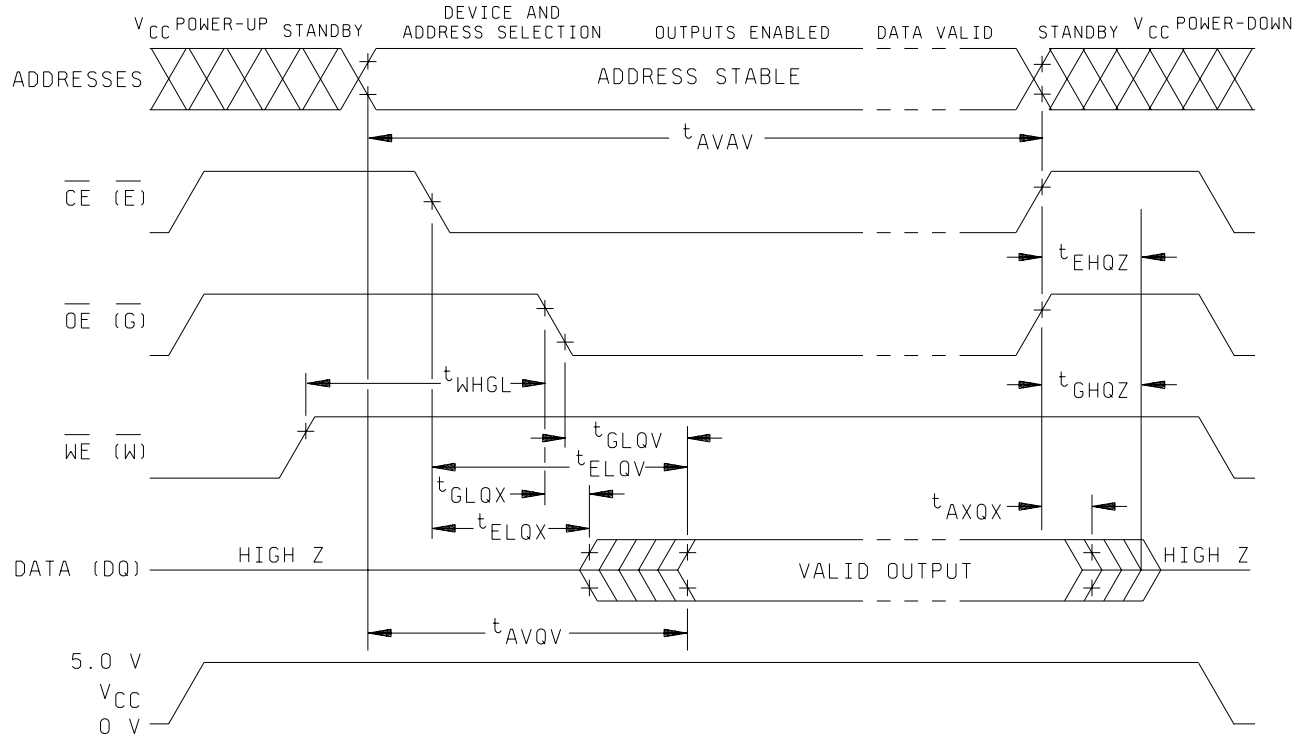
$V_{CC}$ POWER-UP STANDBY DEVICE AND ADDRESS SELECTION OUTPUTS ENABLED DATA VALID STANDBY $V_{CC}$ POWER-DOWN

ADDRESSES

ADDRESS STABLE

$t_{AVAV}$

$\overline{CE}$ $(\overline{E})$

$t_{EHQZ}$

$\overline{OE}$ $(\overline{G})$

$t_{WHGL}$

$t_{GHQZ}$

$\overline{WE}$ $(\overline{W})$

$t_{GLQV}$

$t_{ELQV}$

$t_{GLQX}$

$t_{ELQX}$

$t_{AXQX}$

DATA (DQ)

HIGH Z

VALID OUTPUT

HIGH Z

$t_{AVQV}$

5.0 V

$V_{CC}$

0 V